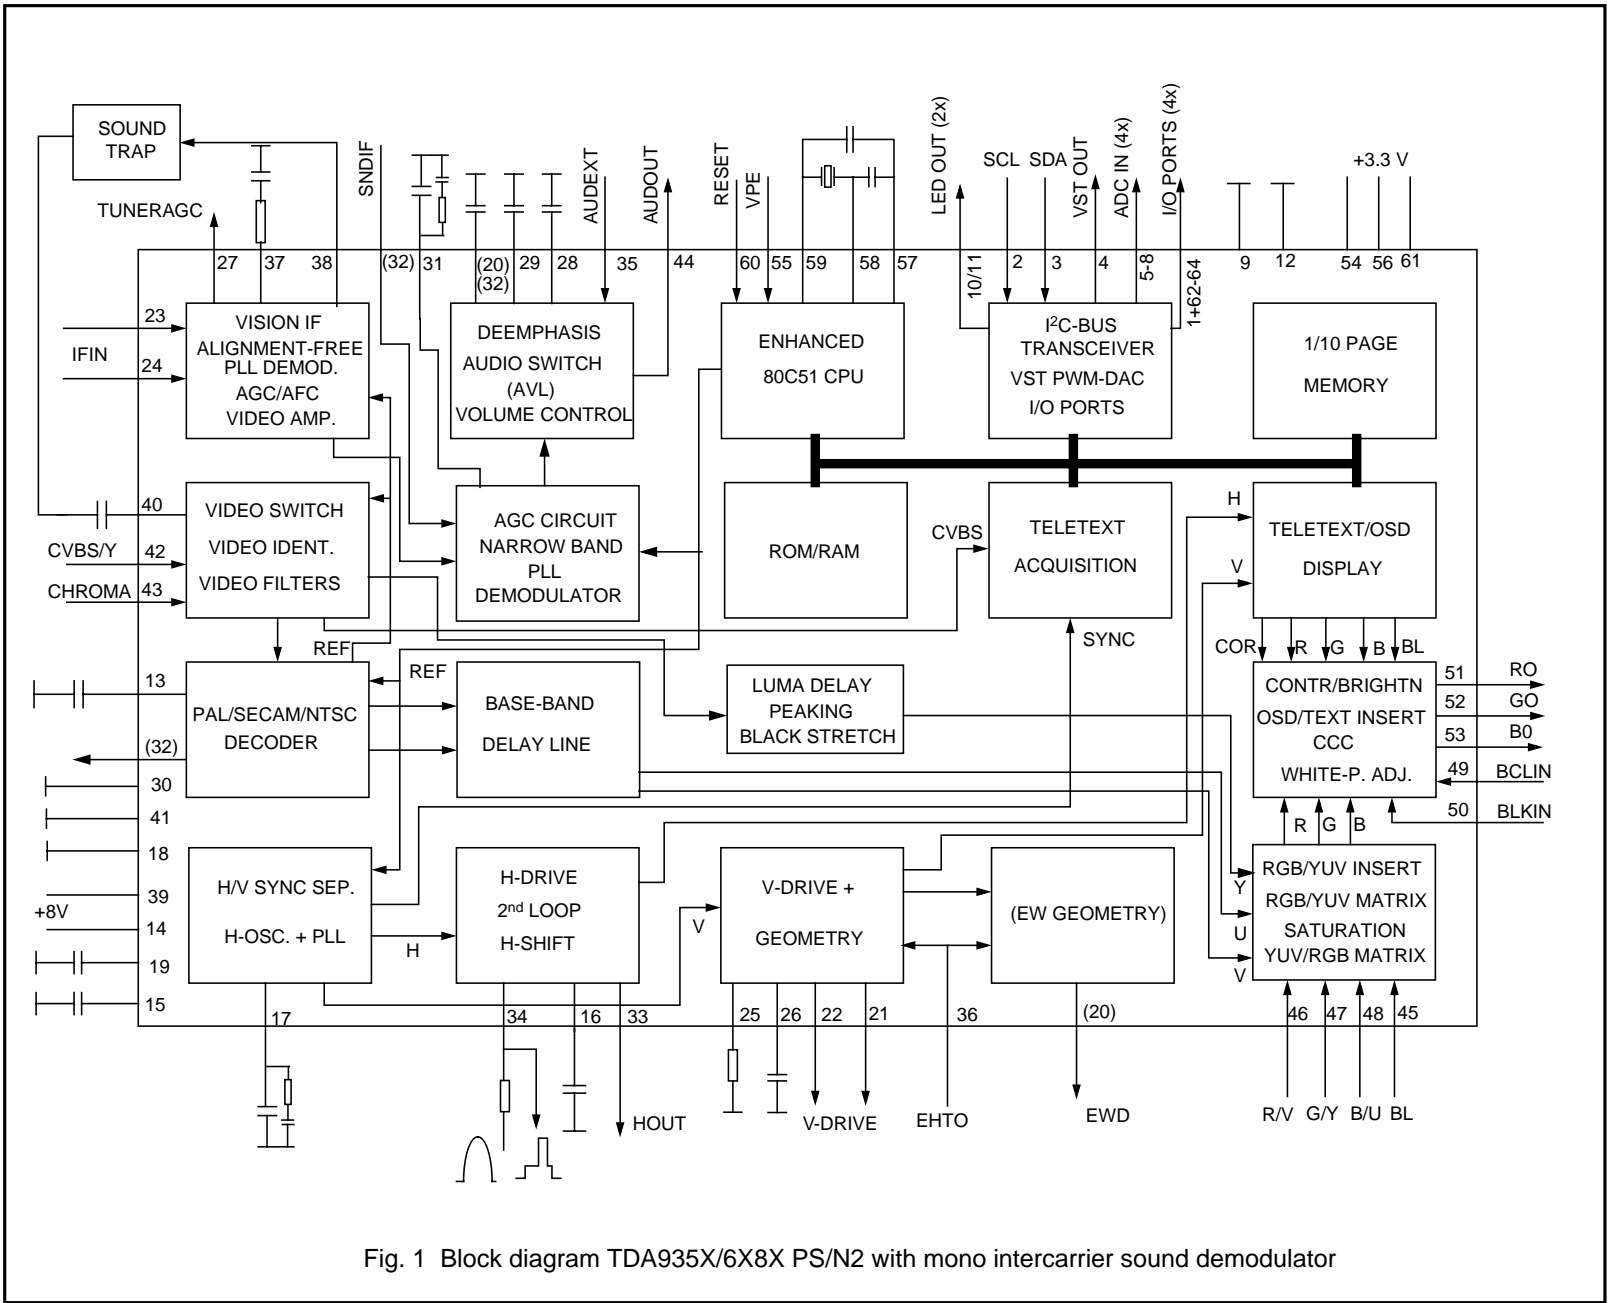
SOUND TRAP

TUNERAGC

SNDIF

AUDEXT

AUDOUT

RESET

VPE

LED OUT (2x)

SCL SDA

VST OUT

ADC IN (4x)

I/O PORTS (4x)

+3.3 V

27 37 38 (32) 31 (20) (32) 29 28 35 44 60 55 59 58 57 10/11 2 3 4 5-8 1+62-64 9 12 54 56 61

23

IFIN

24

VISION IF ALIGNMENT-FREE PLL DEMOD. AGC/AFC VIDEO AMP.

DEEMPHASIS AUDIO SWITCH (AVL) VOLUME CONTROL

ENHANCED 80C51 CPU

I$^2$C-BUS TRANSCEIVER VST PWM-DAC I/O PORTS

1/10 PAGE MEMORY

40

CVBS/Y 42

CHROMA 43

VIDEO SWITCH VIDEO IDENT. VIDEO FILTERS

AGC CIRCUIT NARROW BAND PLL DEMODULATOR

ROM/RAM

CVBS

TELETEXT ACQUISITION

H

V

TELETEXT/OSD DISPLAY

REF

SYNC

COR R G B BL

13

REF

PAL/SECAM/NTSC DECODER

BASE-BAND DELAY LINE

LUMA DELAY PEAKING BLACK STRETCH

CONTR/BRIGHTN OSD/TEXT INSERT CCC WHITE-P. ADJ.

51 RO
52 GO
53 B0
49 BCLIN
50 BLKIN

(32)

30

41

18

39

+8V

14

19

15

H/V SYNC SEP.

H-OSC. + PLL

H

H-DRIVE 2$^{nd}$ LOOP H-SHIFT

V

V-DRIVE + GEOMETRY

(EW GEOMETRY)

R G B

Y

U

V

RGB/YUV INSERT RGB/YUV MATRIX SATURATION YUV/RGB MATRIX

17 34 16 33 25 26 22 21 36 (20) 46 47 48 45

HOUT

V-DRIVE

EHTO

EWD

R/V G/Y B/U BL

Fig. 1 Block diagram TDA935X/6X8X PS/N2 with mono intercarrier sound demodulator